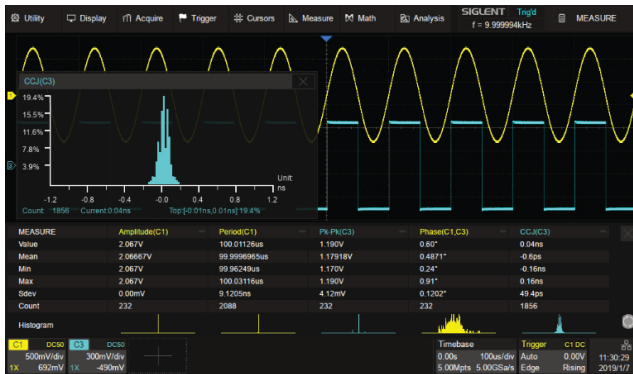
Utility Display Acquire Trigger Cursors Measure Math Analysis SIGLENT Trig'd f = 9.999994kHz MEASURE

CCJ(C3)

19.4%
15.5%
11.6%
7.8%
3.9%

-1.2 -0.8 -0.4 -0.0 0.4 0.8 1.2
Unit ns

Count 1856 Current:0.04ns Top:[-0.01ns,0.01ns] 19.4%

| MEASURE | Amplitude(C1) | Period(C1) | Pk-Pk(C3) | Phase(C1,C3) | CCJ(C3) |
|---|---|---|---|---|---|
| Value | 2.067V | 100.01126us | 1.190V | 0.60° | 0.04ns |
| Mean | 2.06667V | 99.9996965us | 1.17918V | 0.4871° | -0.6ps |
| Min | 2.067V | 99.96249us | 1.170V | 0.24° | -0.16ns |
| Max | 2.067V | 100.03116us | 1.190V | 0.91° | 0.16ns |
| Sdev | 0.00mV | 9.1205ns | 4.12mV | 0.1202° | 49.4ps |
| Count | 232 | 2088 | 232 | 232 | 1856 |
| Histogram | | | | | |

C1 DC50 500mV/div 1X 692mV
C3 DC50 300mV/div 1X -490mV

Timebase 0.00s 100us/div 5.00Mpts 5.00GSa/s
Trigger C1 DC Auto 0.00V Edge Rising
11:30:29 2019/1/7